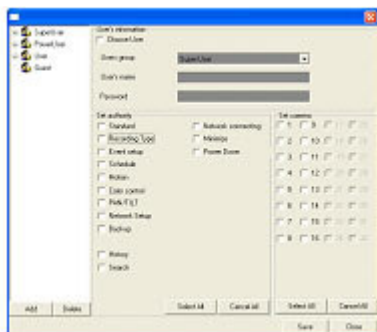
SuperUser
PowerUser
User
Guest

User's information
Disable User
Users group
SuperUser
User's name
Password

Set authority
Standard
Recording Type
Event setup
Schedule
Motion
Color control
Pan,tilt
Network Setup
Backup
History
Search

Network connecting
Message
Power Down

Set camera
1
2
3
4
5
6
7
8
9
10
11
12
13
14
15
16

Add
Delete
Select All
Cancel All
Select All
Cancel All
Save
Close